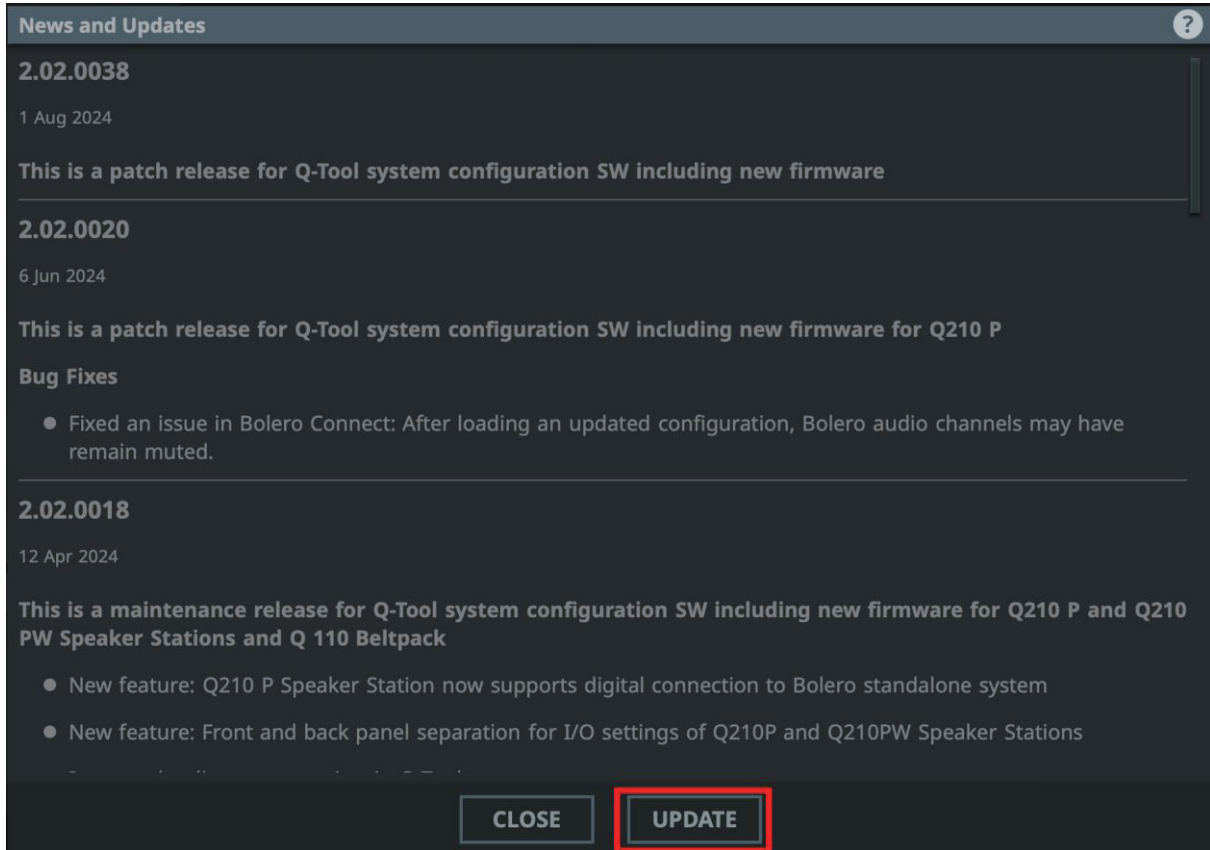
News and Updates

?

2.02.0038

1 Aug 2024

This is a patch release for Q-Tool system configuration SW including new firmware

2.02.0020

6 Jun 2024

This is a patch release for Q-Tool system configuration SW including new firmware for Q210 P

Bug Fixes

• Fixed an issue in Bolero Connect: After loading an updated configuration, Bolero audio channels may have remain muted.

2.02.0018

12 Apr 2024

This is a maintenance release for Q-Tool system configuration SW including new firmware for Q210 P and Q210 PW Speaker Stations and Q 110 Beltpack

• New feature: Q210 P Speaker Station now supports digital connection to Bolero standalone system

• New feature: Front and back panel separation for I/O settings of Q210P and Q210PW Speaker Stations

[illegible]

CLOSE

UPDATE